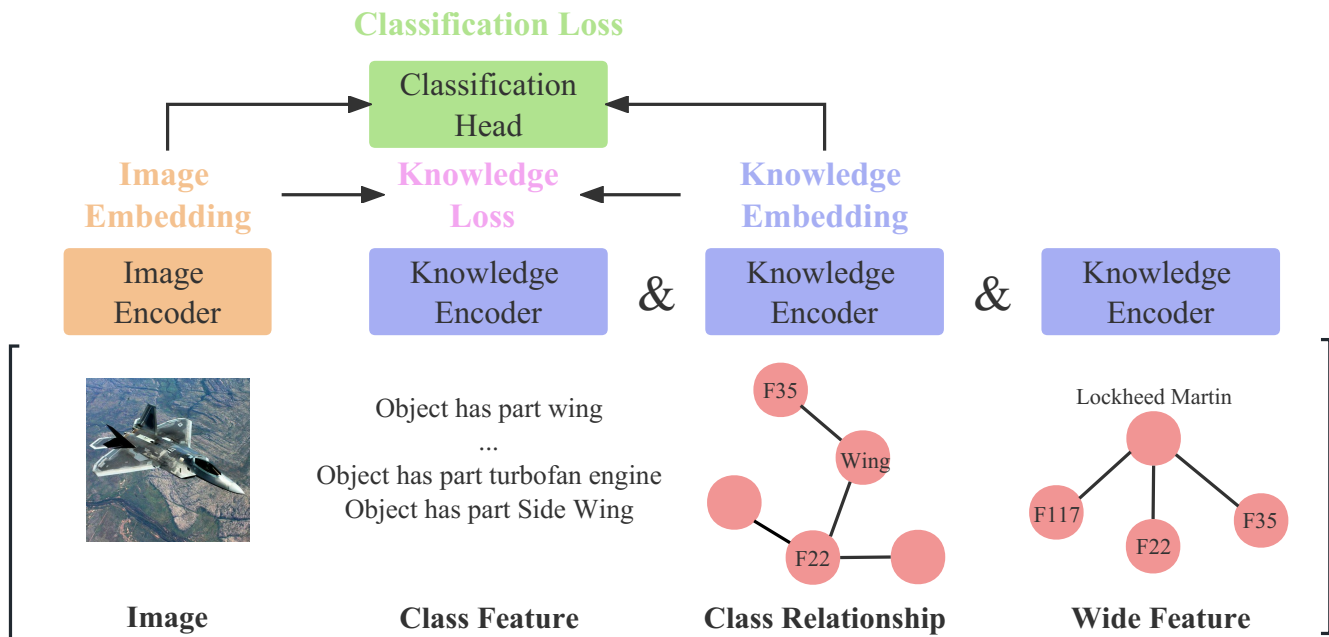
Classification Loss

Classification Head

Image Embedding

Knowledge Loss

Knowledge Embedding

Image Encoder

Knowledge Encoder

&

Knowledge Encoder

&

Knowledge Encoder

Object has part wing
...
Object has part turbofan engine
Object has part Side Wing

F35

Wing

F22

Lockheed Martin

F117

F22

F35

Image

Class Feature

Class Relationship

Wide Feature